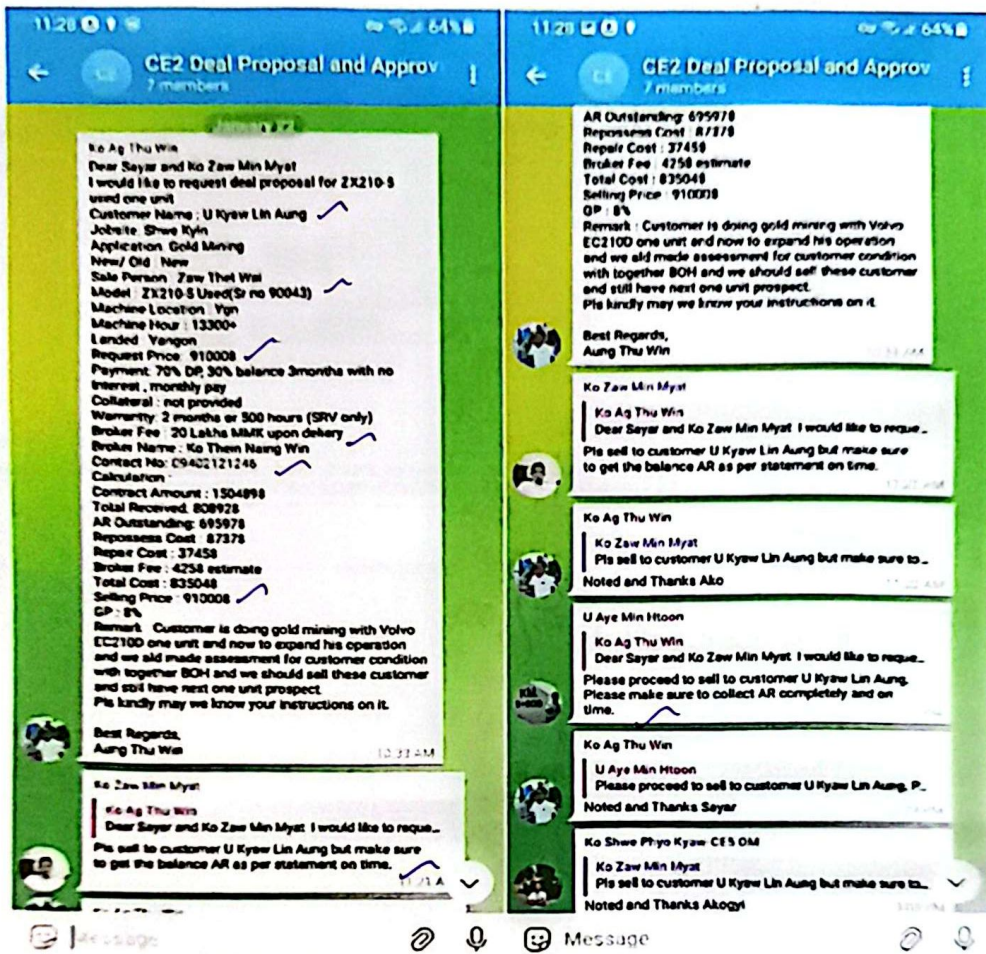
11:28

CE2 Deal Proposal and Approv
7 members

January 22

Ko Ag Thu Win
Dear Sayar and Ko Zaw Min Myat
I would like to request deal proposal for ZX210-5 used one unit
Customer Name : U Kyaw Lin Aung
Jobsite : Shwe Kyin
Application : Gold Mining
New/ Old : New
Sale Person : Zaw Thet Wai
Model : ZX210-5 Used(Sr no 90043)
Machine Location : Ygn
Machine Hour : 13300+
Landed : Yangon
Request Price : 910008
Payment : 70% DP, 30% balance 3months with no interest , monthly pay
Collateral : not provided
Warrantry : 2 months or 500 hours (SRV only)
Broker Fee : 20 Lakhs MMK upon delivery
Broker Name : Ko Thein Naing Win
Contact No: 09402121246
Calculation :
Contract Amount : 1504898
Total Received: 808928
AR Outstanding: 695970
Repossess Cost : 87378
Repair Cost : 37458
Broker Fee : 4258 estimate
Total Cost : 835048
Selling Price : 910008
GP : 8%
Remark : Customer is doing gold mining with Volvo EC210D one unit and now to expand his operation and we did made assessment for customer condition with together BOH and we should sell these customer and still have next one unit prospect.
Pls kindly may we know your instructions on it.

Best Regards,
Aung Thu Win
10:33 AM

Ko Zaw Min Myat
Ko Ag Thu Win
Dear Sayar and Ko Zaw Min Myat I would like to reque...
Pls sell to customer U Kyaw Lin Aung but make sure to get the balance AR as per statement on time.
11:21 A

Message

11:28

CE2 Deal Proposal and Approv
7 members

AR Outstanding: 695970
Repossess Cost : 87378
Repair Cost : 37458
Broker Fee : 4258 estimate
Total Cost : 835048
Selling Price : 910008
GP : 8%
Remark : Customer is doing gold mining with Volvo EC210D one unit and now to expand his operation and we did made assessment for customer condition with together BOH and we should sell these customer and still have next one unit prospect.
Pls kindly may we know your instructions on it.

Best Regards,
Aung Thu Win

Ko Zaw Min Myat
Ko Ag Thu Win
Dear Sayar and Ko Zaw Min Myat I would like to reque...
Pls sell to customer U Kyaw Lin Aung but make sure to get the balance AR as per statement on time.

Ko Ag Thu Win
Ko Zaw Min Myat
Pls sell to customer U Kyaw Lin Aung but make sure to...
Noted and Thanks Ako

U Aye Min Htoon
Ko Ag Thu Win
Dear Sayar and Ko Zaw Min Myat I would like to reque...
Please proceed to sell to customer U Kyaw Lin Aung. Please make sure to collect AR completely and on time.

Ko Ag Thu Win
U Aye Min Htoon
Please proceed to sell to customer U Kyaw Lin Aung. P...
Noted and Thanks Sayar

Ko Shwe Phyo Kyaw CES OM
Ko Zaw Min Myat
Pls sell to customer U Kyaw Lin Aung but make sure to...
Noted and Thanks Akogyi

Message